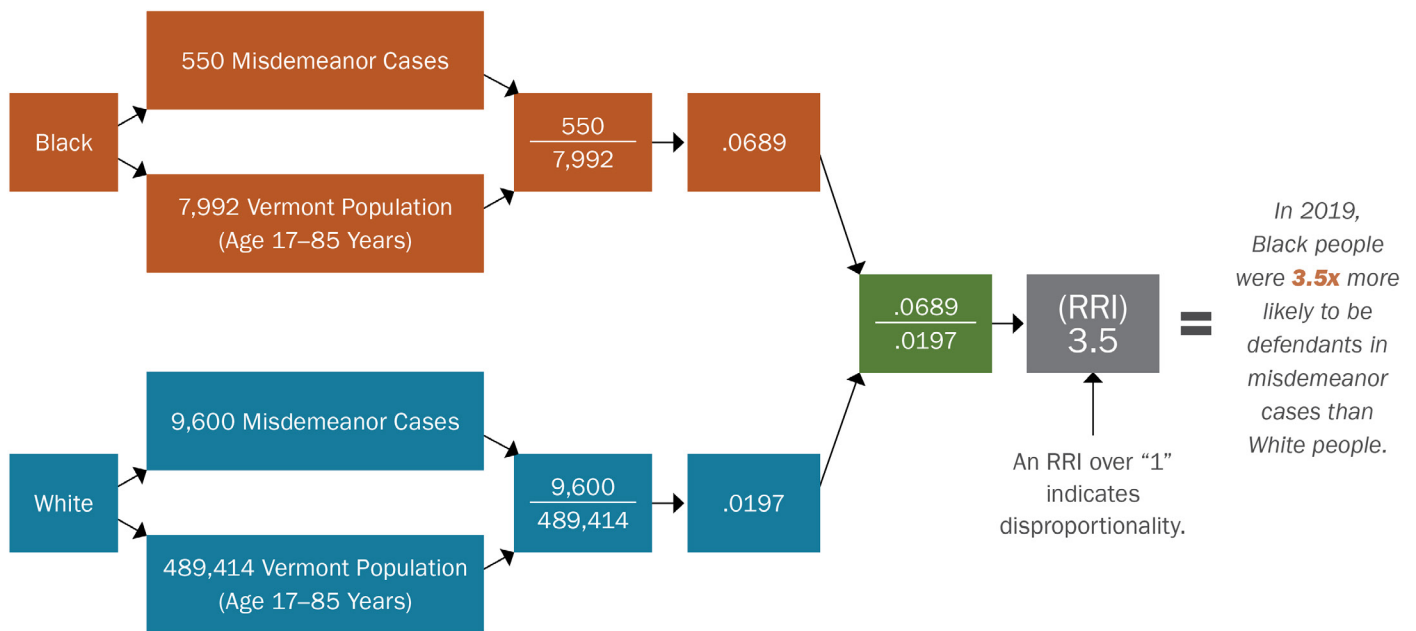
550 Misdemeanor Cases

Black

7,992 Vermont Population (Age 17–85 Years)

$\frac{550}{7,992}$

.0689

9,600 Misdemeanor Cases

White

489,414 Vermont Population (Age 17–85 Years)

$\frac{9,600}{489,414}$

.0197

$\frac{.0689}{.0197}$

(RRI) 3.5

=

In 2019, Black people were 3.5x more likely to be defendants in misdemeanor cases than White people.

An RRI over "1" indicates disproportionality.